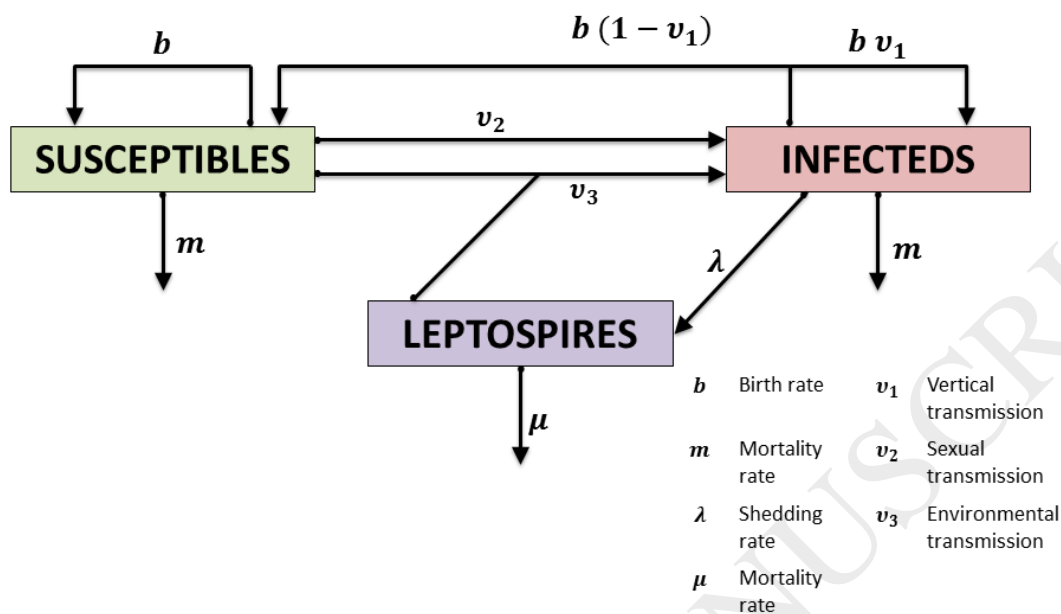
$b$

$b\,(1-v_1)$

$b\,v_1$

$v_2$

SUSCEPTIBLES

INFECTEDS

$v_3$

$m$

$\lambda$

$m$

LEPTOSPIRES

$\mu$

| | | | |
|---|---|---|---|
| $b$ | Birth rate | $v_1$ | Vertical transmission |
| $m$ | Mortality rate | $v_2$ | Sexual transmission |
| $\lambda$ | Shedding rate | $v_3$ | Environmental transmission |
| $\mu$ | Mortality rate | | |

MANUSCRI